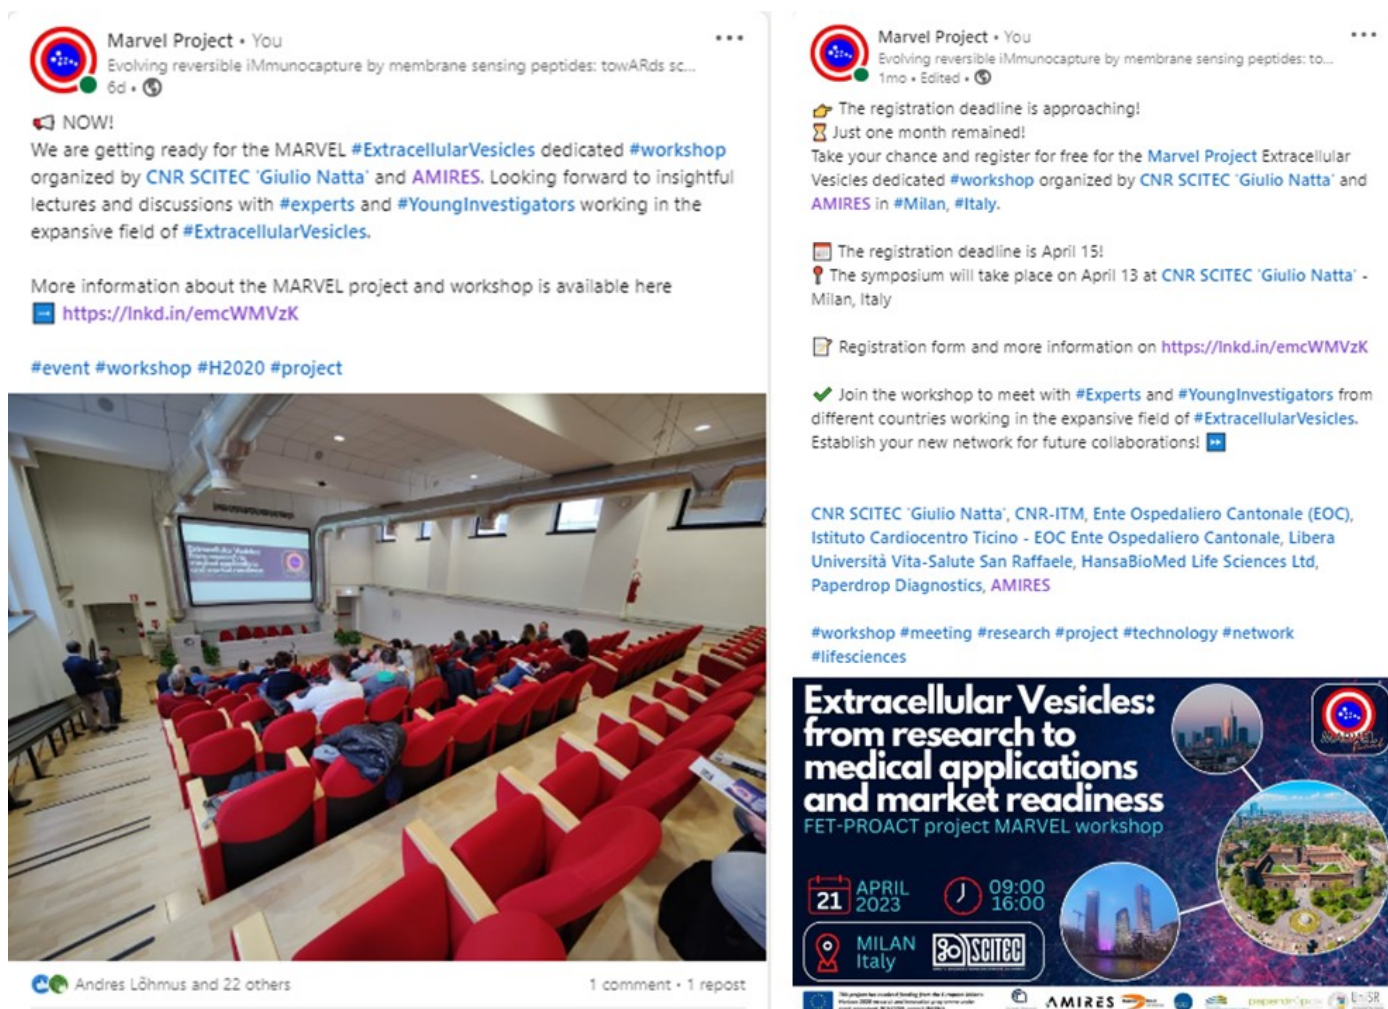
Marvel Project • You
Evolving reversible iMmunocapture by membrane sensing peptides: towARds sc...
6d •

NOW!
We are getting ready for the MARVEL #ExtracellularVesicles dedicated #workshop organized by CNR SCITEC 'Giulio Natta' and AMIRES. Looking forward to insightful lectures and discussions with #experts and #YoungInvestigators working in the expansive field of #ExtracellularVesicles.

More information about the MARVEL project and workshop is available here
https://lnkd.in/emcWMVzK

#event #workshop #H2020 #project

Andres Lõhmus and 22 others
1 comment • 1 repost

Marvel Project • You
Evolving reversible iMmunocapture by membrane sensing peptides: to...
1mo • Edited •

The registration deadline is approaching!
Just one month remained!
Take your chance and register for free for the Marvel Project Extracellular Vesicles dedicated #workshop organized by CNR SCITEC 'Giulio Natta' and AMIRES in #Milan, #Italy.

The registration deadline is April 15!
The symposium will take place on April 13 at CNR SCITEC 'Giulio Natta' - Milan, Italy

Registration form and more information on https://lnkd.in/emcWMVzK

Join the workshop to meet with #Experts and #YoungInvestigators from different countries working in the expansive field of #ExtracellularVesicles. Establish your new network for future collaborations!

CNR SCITEC 'Giulio Natta', CNR-ITM, Ente Ospedaliero Cantonale (EOC), Istituto Cardiocentro Ticino - EOC Ente Ospedaliero Cantonale, Libera Università Vita-Salute San Raffaele, HansaBioMed Life Sciences Ltd, Paperdrop Diagnostics, AMIRES

#workshop #meeting #research #project #technology #network #lifesciences

Extracellular Vesicles: from research to medical applications and market readiness
FET-PROACT project MARVEL workshop
21 APRIL 2023
09:00 16:00
MILAN Italy
SCITEC
AMIRES